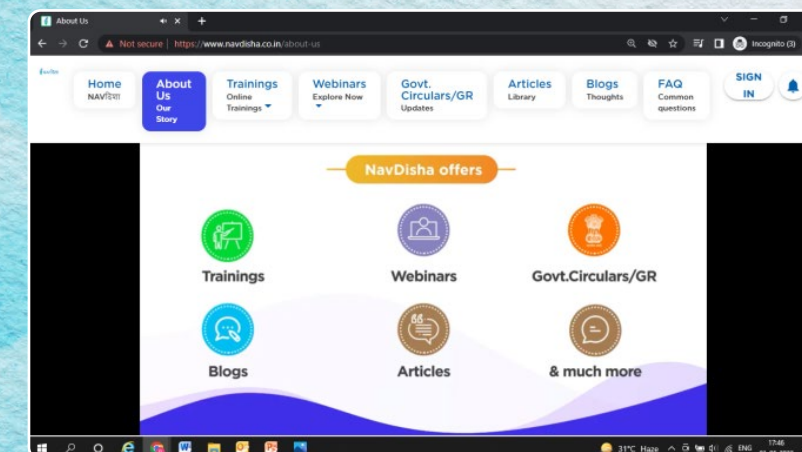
About Us

Not secure https://www.navdisha.co.in/about-us

Incognito (3)

Home NAVदिशा

About Us Our Story

Trainings Online Trainings

Webinars Explore Now

Govt. Circulars/GR Updates

Articles Library

Blogs Thoughts

FAQ Common questions

SIGN IN

NavDisha offers

Trainings

Webinars

Govt.Circulars/GR

Blogs

Articles

& much more

31°C Haze ENG 17:46